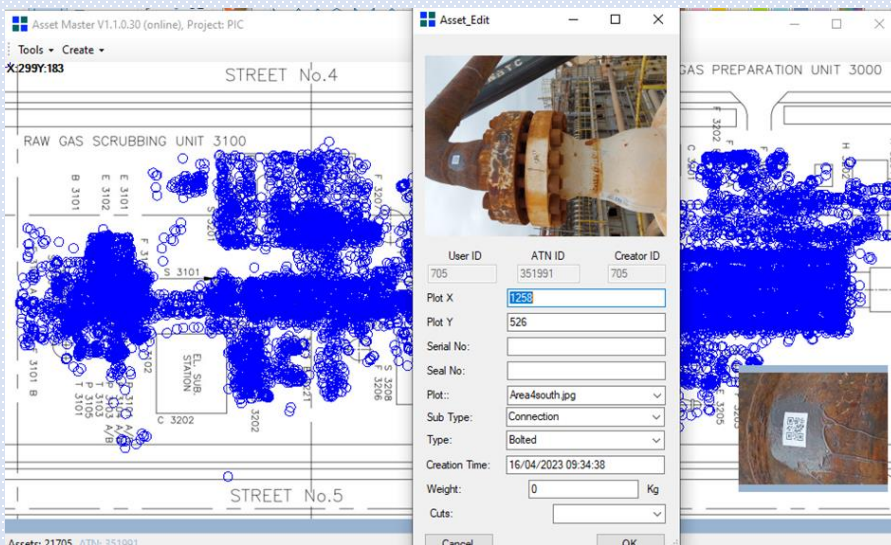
Asset Master V1.1.0.30 (online), Project: PIC

Tools ▾ Create ▾

X:299Y:183

STREET No.4

RAW GAS SCRUBBING UNIT 3100

B 3101

E 3102

E 3101

F 3101

S 3101

EL SUB. STATION

C 3202

3202

3101 B

T 3101

P 3105

P 3103 A/B

3206

3208

STREET No.5

GAS PREPARATION UNIT 3000

F 3202

C 3201

3205

Asset_Edit

User ID

ATN ID

Creator ID

705

351991

705

Plot X

1258

Plot Y

526

Serial No:

Seal No:

Plot::

Area4south.jpg

Sub Type:

Connection

Type:

Bolted

Creation Time:

16/04/2023 09:34:38

Weight:

0

Kg

Cuts:

Cancel

OK

Assets: 21705 ATN: 351991